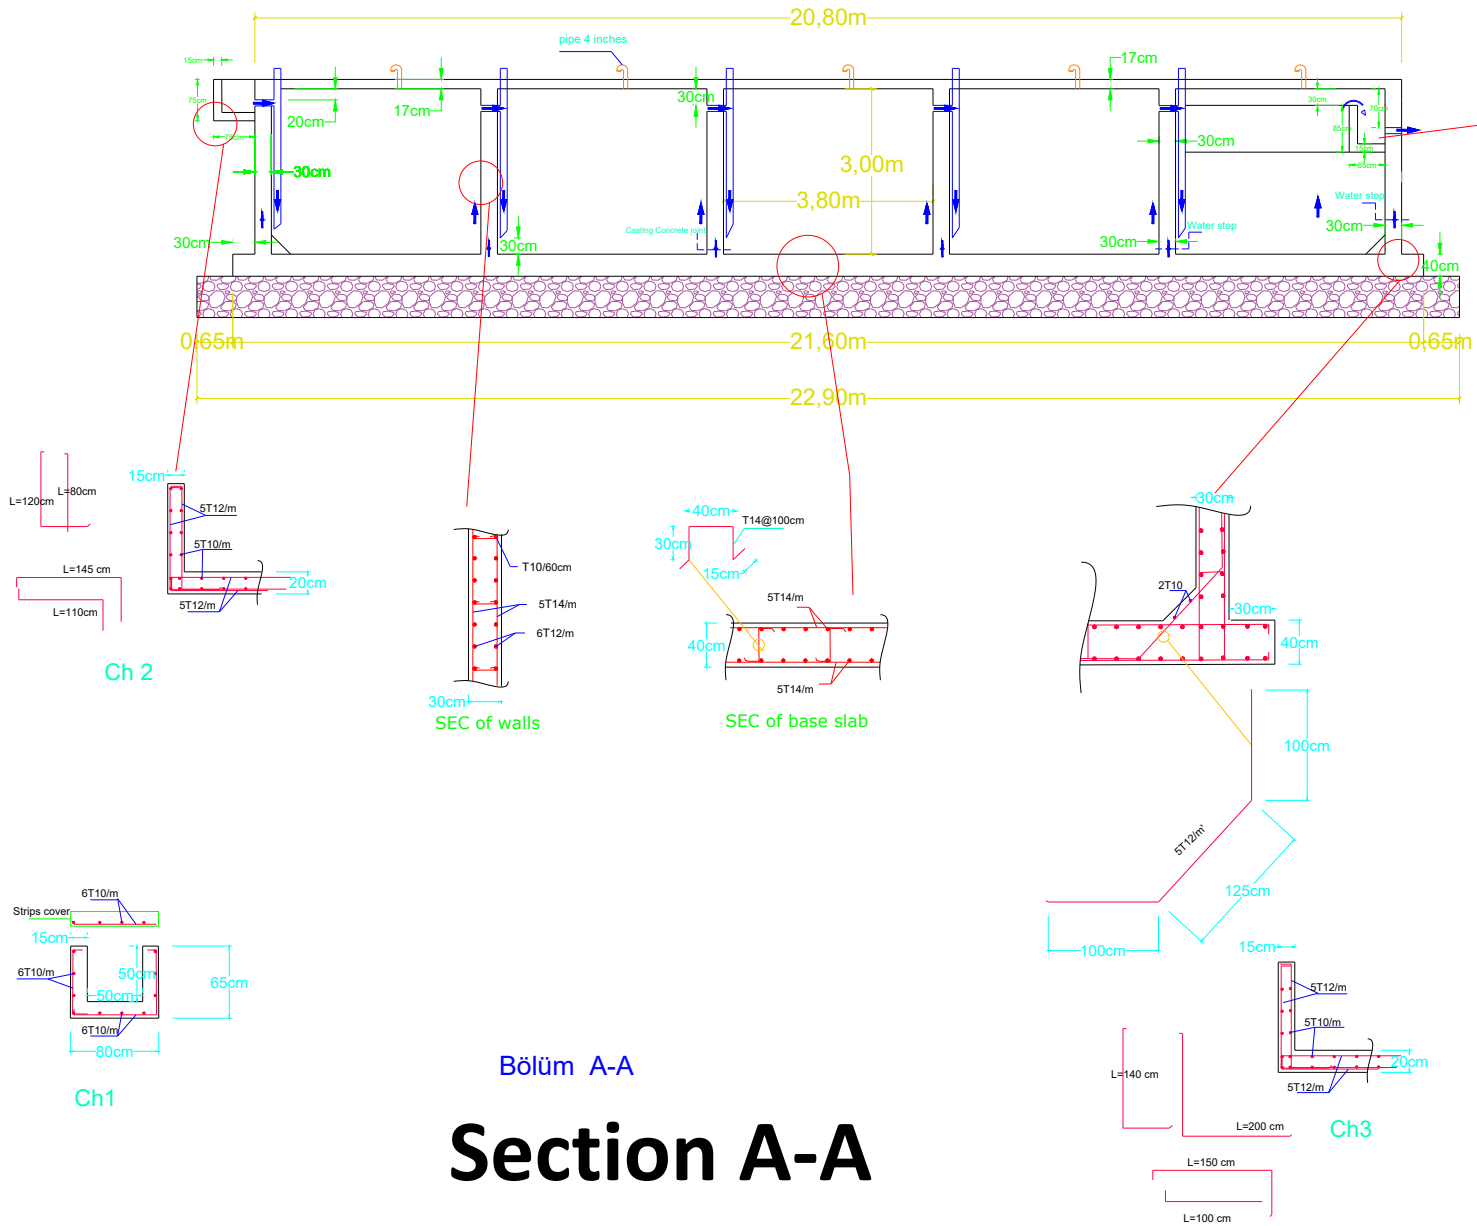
20,80m

pipe 4 inches

15cm

17cm

75cm

20cm

17cm

30cm

30cm

76cm

85cm

30cm

30cm

3,00m

3,80m

Water stop

Water stop

Casting Concrete joint

30cm

30cm

30cm

30cm

40cm

0,65m

21,60m

0,65m

22,90m

L=80cm

L=120cm

15cm

5T12/m

5T10/m

L=145 cm

20cm

L=110cm

5T12/m

Ch 2

T10/60cm

5T14/m

6T12/m

30cm

SEC of walls

40cm

T14@100cm

30cm

15cm

5T14/m

40cm

5T14/m

SEC of base slab

30cm

2T10

30cm

40cm

100cm

5T12/m'

125cm

100cm

15cm

6T10/m

Strips cover

15cm

6T10/m

50cm

65cm

50cm

6T10/m

80cm

Ch1

Bölüm A-A

Section A-A

5T12/m

5T10/m

20cm

5T12/m

L=140 cm

L=200 cm

Ch3

L=150 cm

L=100 cm